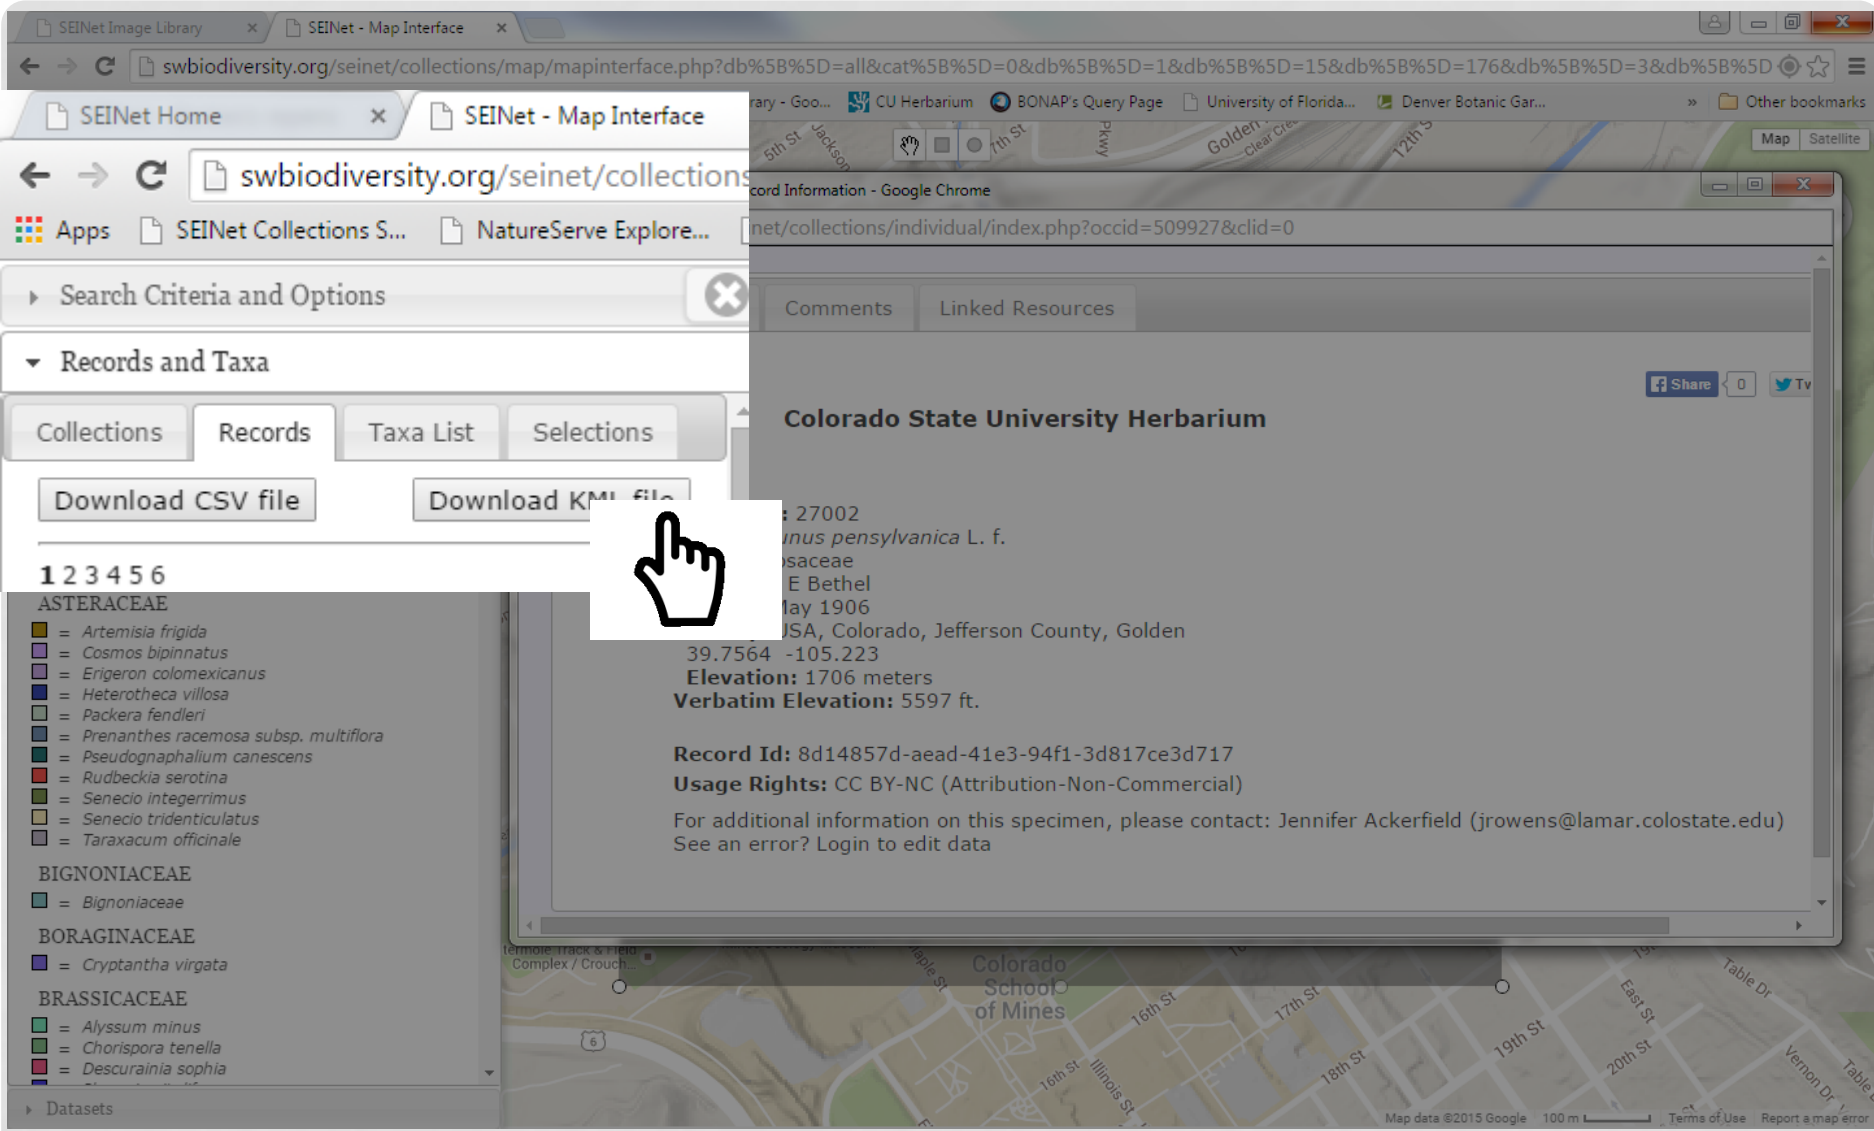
SEINet Image Library ×
SEINet - Map Interface ×
swbiodiversity.org/seinet/collections/map/mapinterface.php?db%5B%5D=all&cat%5B%5D=0&db%5B%5D=1&db%5B%5D=15&db%5B%5D=176&db%5B%5D=3&db%5B%5D
rary - Goo... CU Herbarium BONAP's Query Page University of Florida... Denver Botanic Gar... » Other bookmarks

SEINet Home ×
SEINet - Map Interface
swbiodiversity.org/seinet/collections
Apps SEINet Collections S... NatureServe Explore...

Search Criteria and Options
Records and Taxa
Collections | Records | Taxa List | Selections
Download CSV file
Download KML file
1 2 3 4 5 6

ASTERACEAE
= Artemisia frigida
= Cosmos bipinnatus
= Erigeron colomexicanus
= Heterotheca villosa
= Packera fendleri
= Prenanthes racemosa subsp. multiflora
= Pseudognaphalium canescens
= Rudbeckia serotina
= Senecio integerrimus
= Senecio tridenticulatus
= Taraxacum officinale

BIGNONIACEAE
= Bignoniaceae

BORAGINACEAE
= Cryptantha virgata

BRASSICACEAE
= Alyssum minus
= Chorispora tenella
= Descurainia sophia

Datasets

Map Satellite
cord Information - Google Chrome
net/collections/individual/index.php?occid=509927&clid=0
Comments Linked Resources
Share 0 Tw

Colorado State University Herbarium

: 27002
unus pensylvanica L. f.
osaceae
E Bethel
May 1906
USA, Colorado, Jefferson County, Golden
39.7564 -105.223
Elevation: 1706 meters
Verbatim Elevation: 5597 ft.

Record Id: 8d14857d-aead-41e3-94f1-3d817ce3d717
Usage Rights: CC BY-NC (Attribution-Non-Commercial)
For additional information on this specimen, please contact: Jennifer Ackerfield (jrowens@lamar.colostate.edu)
See an error? Login to edit data

Colorado School of Mines
16th St 17th St 18th St 19th St 20th St East St Table Dr Vernon Dr
Map data ©2015 Google 100 m Terms of Use Report a map error